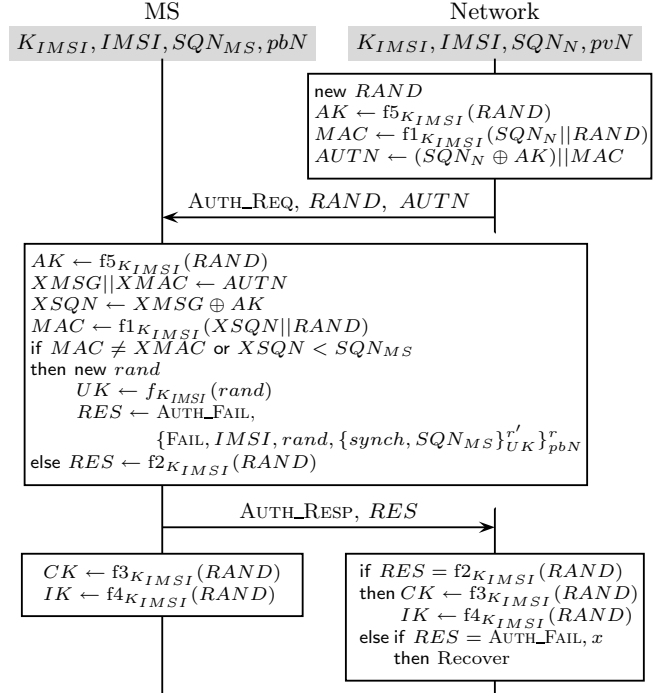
MS

$K_{IMSI}, IMSI, SQN_{MS}, pbN$

Network

$K_{IMSI}, IMSI, SQN_N, pvN$

new $RAND$
$AK \leftarrow f5_{K_{IMSI}}(RAND)$
$MAC \leftarrow f1_{K_{IMSI}}(SQN_N||RAND)$
$AUTN \leftarrow (SQN_N \oplus AK)||MAC$

AUTH_REQ, $RAND$, $AUTN$

$AK \leftarrow f5_{K_{IMSI}}(RAND)$
$XMSG||XMAC \leftarrow AUTN$
$XSQN \leftarrow XMSG \oplus AK$
$MAC \leftarrow f1_{K_{IMSI}}(XSQN||RAND)$
if $MAC \neq XMAC$ or $XSQN < SQN_{MS}$
then new $rand$
$UK \leftarrow f_{K_{IMSI}}(rand)$
$RES \leftarrow$ AUTH_FAIL,
$\{FAIL, IMSI, rand, \{synch, SQN_{MS}\}_{UK}^{r'}\}_{pbN}^{r}$
else $RES \leftarrow f2_{K_{IMSI}}(RAND)$

AUTH_RESP, $RES$

$CK \leftarrow f3_{K_{IMSI}}(RAND)$
$IK \leftarrow f4_{K_{IMSI}}(RAND)$

if $RES = f2_{K_{IMSI}}(RAND)$
then $CK \leftarrow f3_{K_{IMSI}}(RAND)$
$IK \leftarrow f4_{K_{IMSI}}(RAND)$
else if $RES =$ AUTH_FAIL, $x$
then Recover